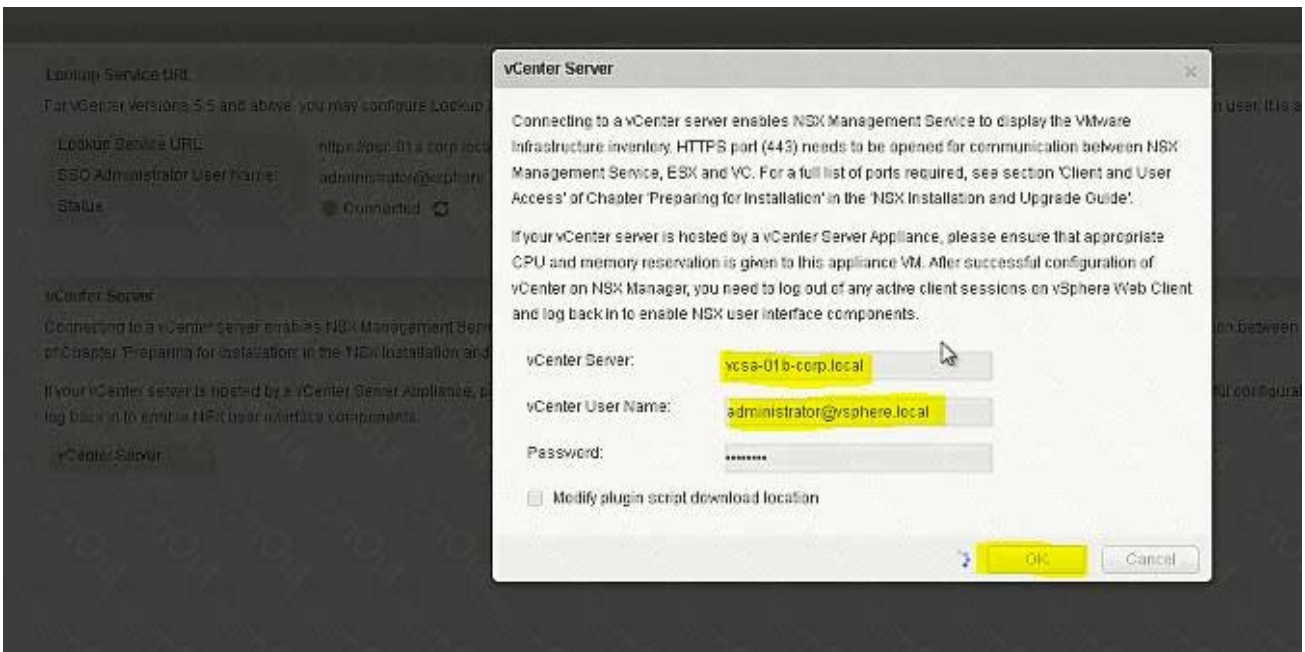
Lookup Service URL

For vCenter versions 5.5 and above, you may configure Lookup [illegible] user. It is a

| Lookup Service URL: | https://psc-01a.corp.local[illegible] |
|---|---|
| SSO Administrator User Name: | administrator@vsphere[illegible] |
| Status: | Connected |

vCenter Server

Connecting to a vCenter server enables NSX Management Serv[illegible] between of Chapter 'Preparing for Installation' in the 'NSX Installation and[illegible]

If your vCenter server is hosted by a vCenter Server Appliance, p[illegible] configurat log back in to enable NSX user interface components.

vCenter Server

vCenter Server

Connecting to a vCenter server enables NSX Management Service to display the VMware Infrastructure inventory. HTTPS port (443) needs to be opened for communication between NSX Management Service, ESX and VC. For a full list of ports required, see section 'Client and User Access' of Chapter 'Preparing for Installation' in the 'NSX Installation and Upgrade Guide'.

If your vCenter server is hosted by a vCenter Server Appliance, please ensure that appropriate CPU and memory reservation is given to this appliance VM. After successful configuration of vCenter on NSX Manager, you need to log out of any active client sessions on vSphere Web Client and log back in to enable NSX user interface components.

vCenter Server: vcsa-01b-corp.local

vCenter User Name: administrator@vsphere.local

Password: ••••••••

Modify plugin script download location

OK Cancel